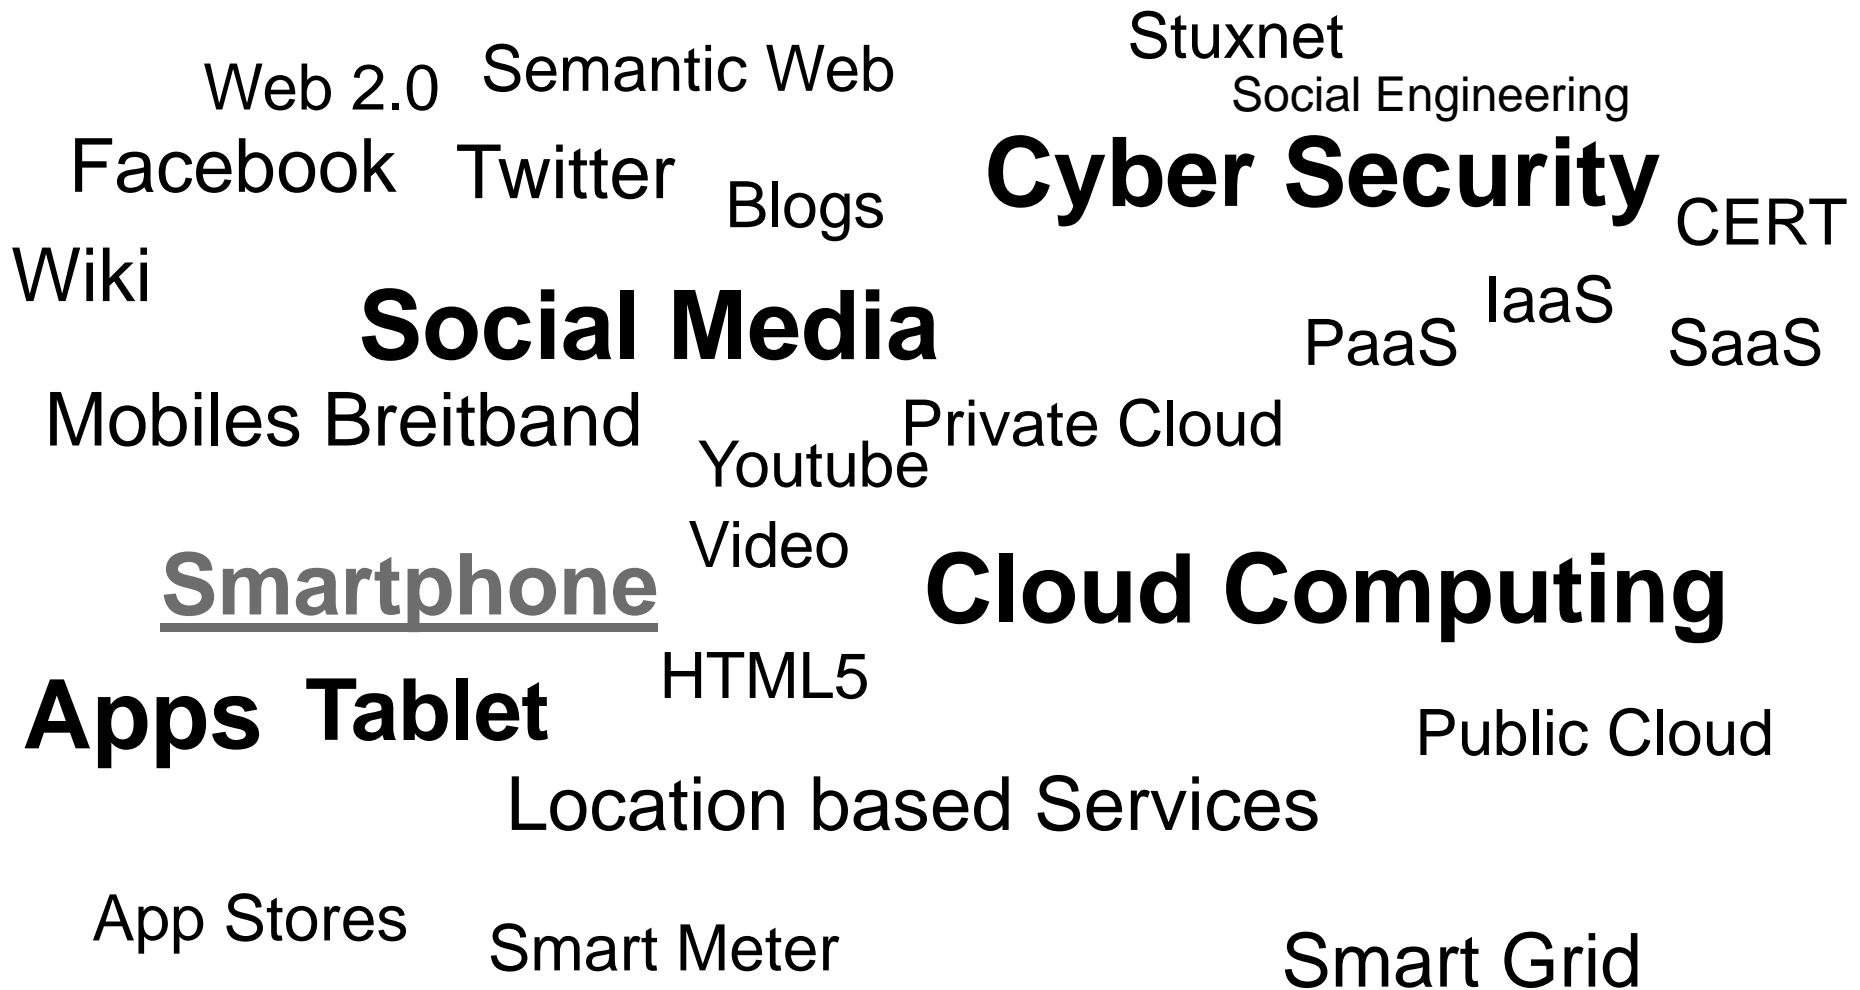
Stuxnet

Web 2.0 Semantic Web

Social Engineering

Facebook Twitter Blogs

Cyber Security

CERT

Wiki

Social Media

IaaS

PaaS SaaS

Mobiles Breitband

Private Cloud

Youtube

Video

Smartphone

Cloud Computing

HTML5

Apps Tablet

Public Cloud

Location based Services

App Stores

Smart Meter

Smart Grid